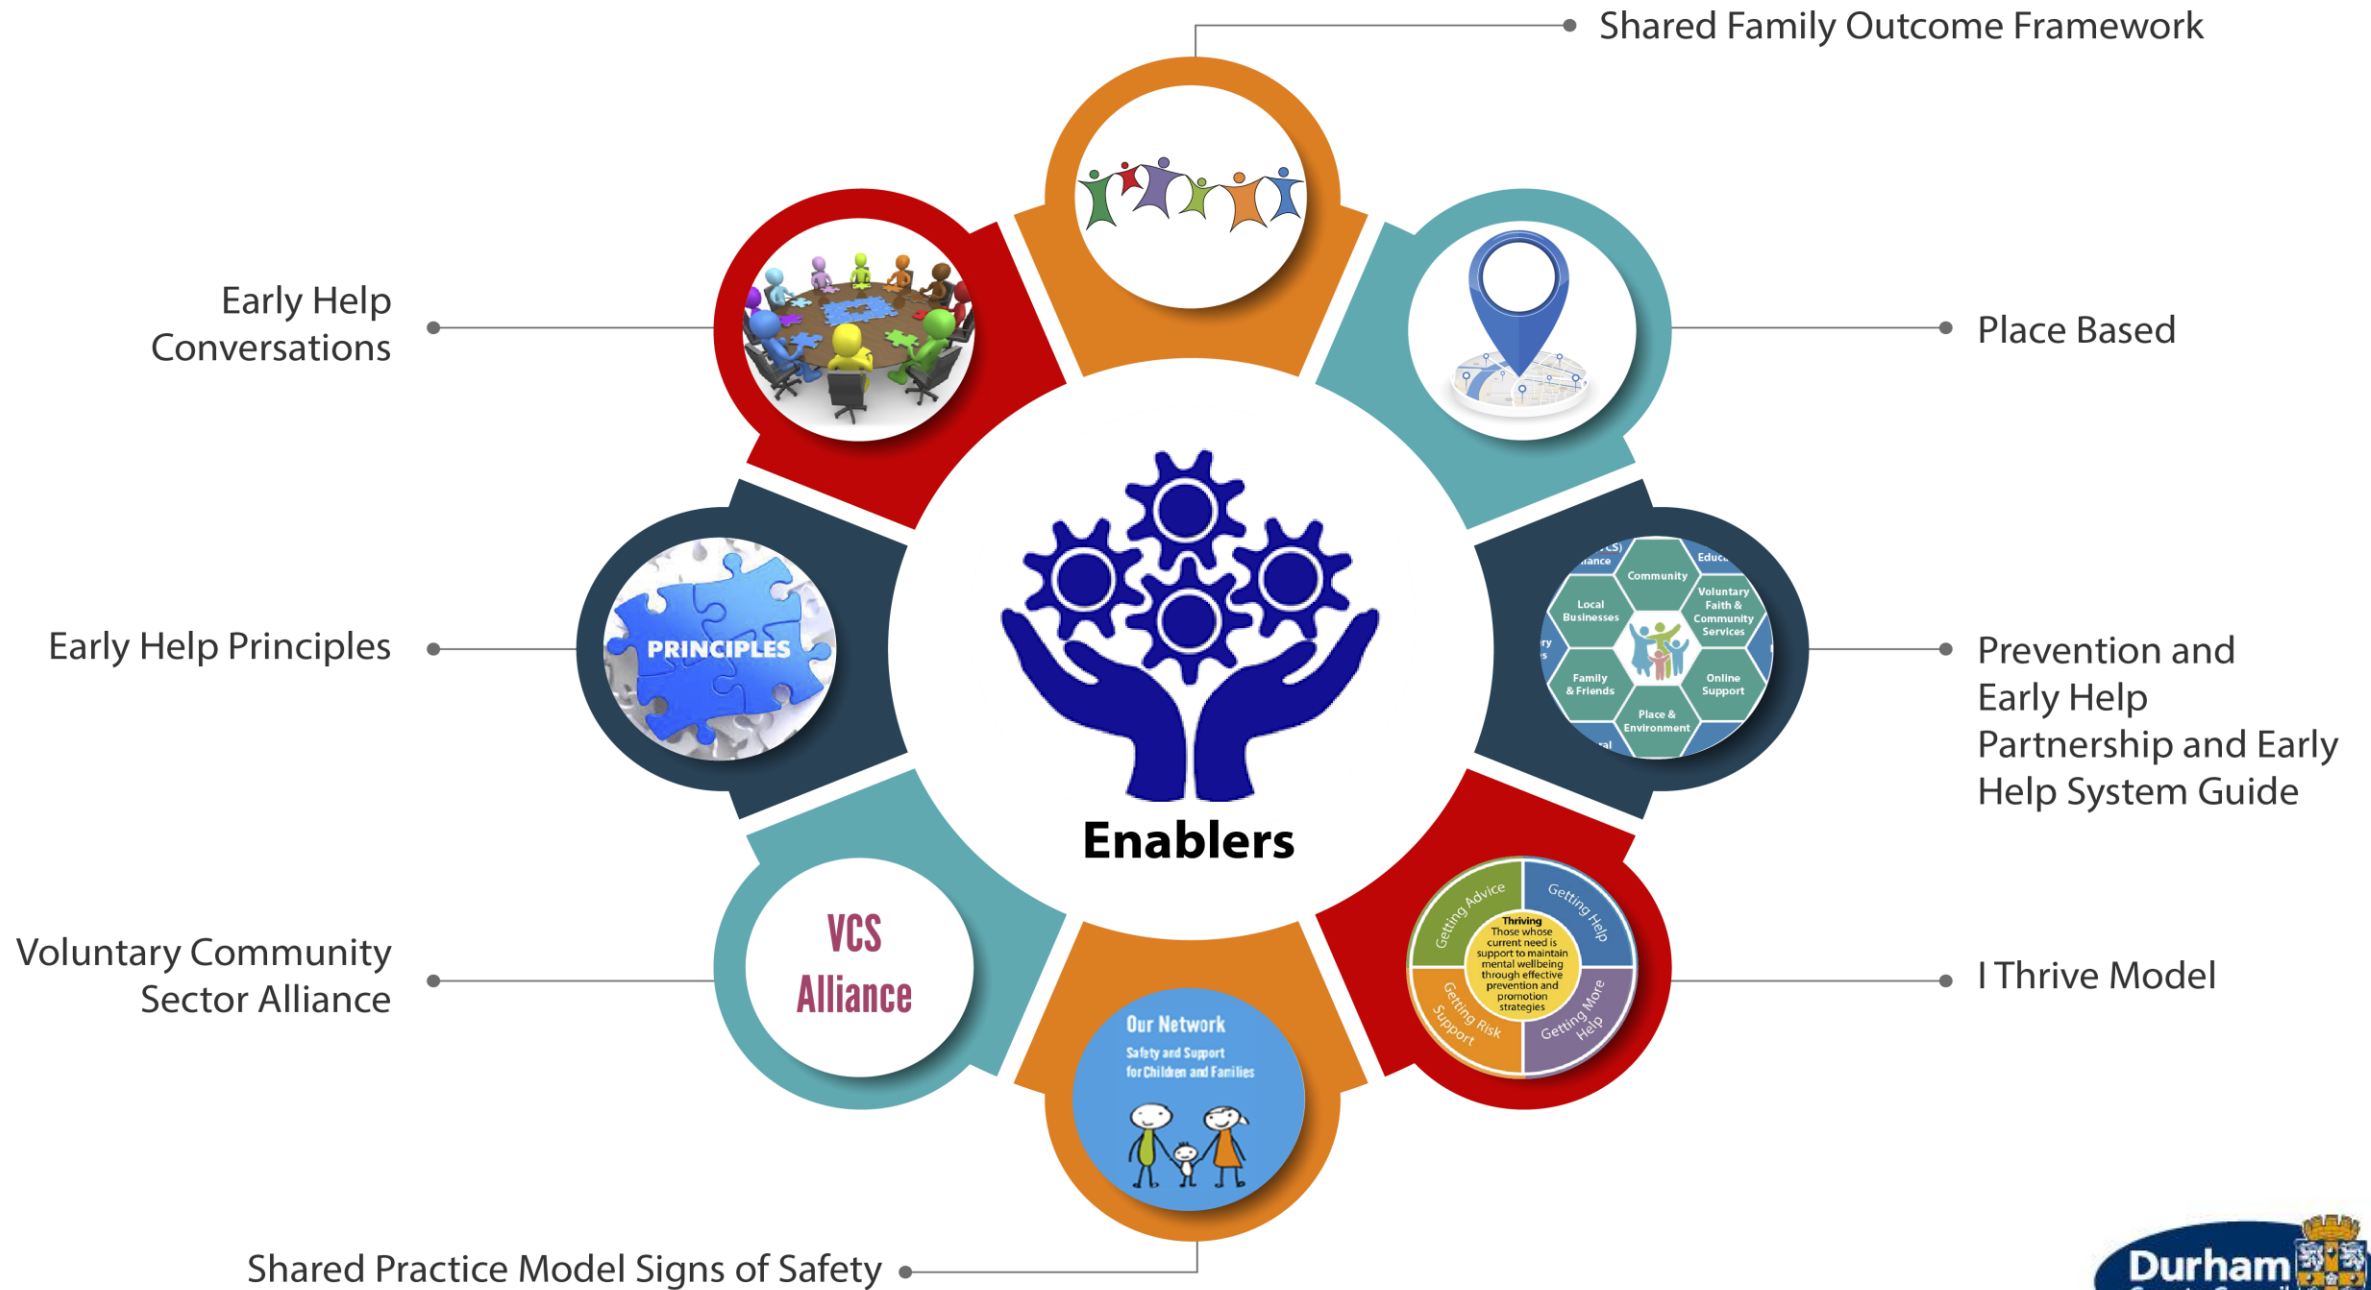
Shared Family Outcome Framework

Early Help Conversations

Place Based

PRINCIPLES

Early Help Principles

Enablers

Community
Educa
Local Businesses
Voluntary Faith & Community Services
Family & Friends
Online Support
Place & Environment

Prevention and Early Help Partnership and Early Help System Guide

VCS Alliance

Voluntary Community Sector Alliance

Getting Advice
Getting Help
Thriving
Those whose current need is support to maintain mental wellbeing through effective prevention and promotion strategies
Getting Risk Support
Getting More Help

I Thrive Model

Our Network
Safety and Support for Children and Families

Shared Practice Model Signs of Safety

Durham